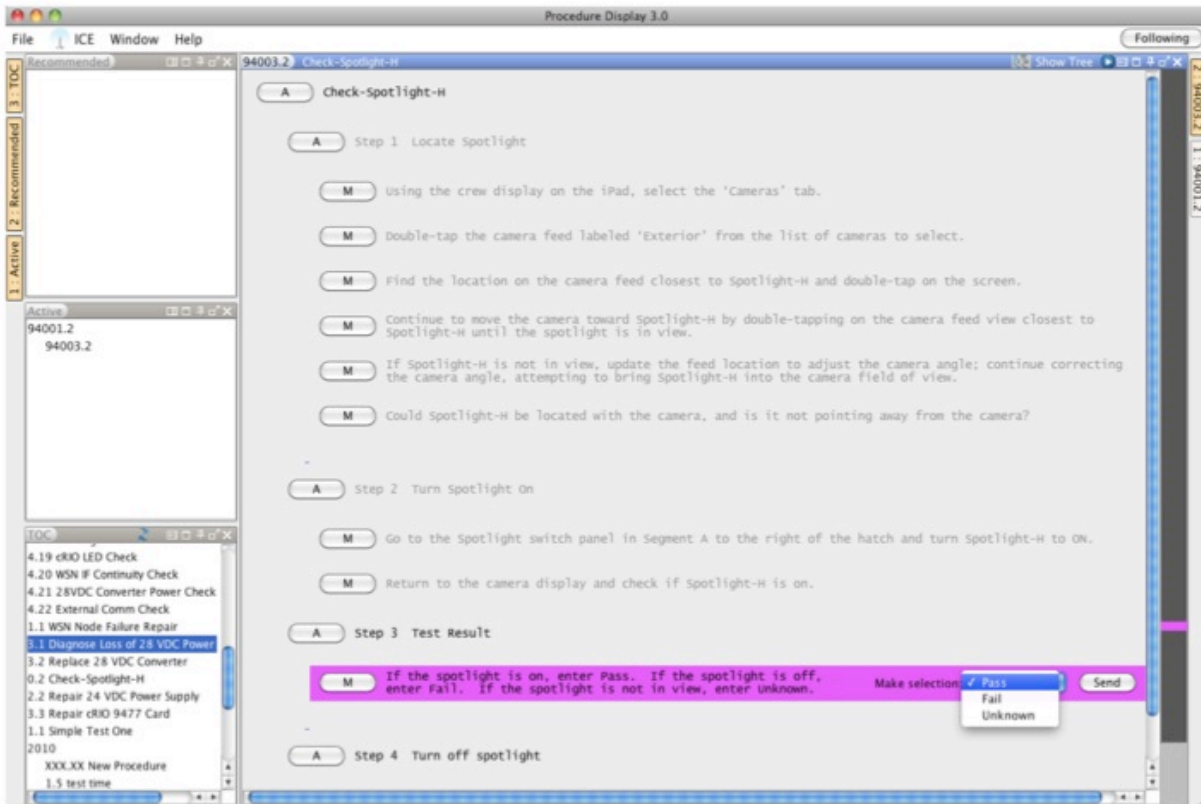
Procedure Display 3.0

File ICE Window Help

Following

3 : TOC
2 : Recommended
1 : Active

Recommended

Active
94001.2
94003.2

TOC
4.19 cRIO LED Check
4.20 WSN IF Continuity Check
4.21 28VDC Converter Power Check
4.22 External Comm Check
1.1 WSN Node Failure Repair
3.1 Diagnose Loss of 28 VDC Power
3.2 Replace 28 VDC Converter
0.2 Check-Spotlight-H
2.2 Repair 24 VDC Power Supply
3.3 Repair cRIO 9477 Card
1.1 Simple Test One
2010
XXX.XX New Procedure
1.5 test time

94003.2 Check-Spotlight-H
Show Tree

2 : 94003.2
1 : 94001.2

A Check-Spotlight-H

A Step 1 Locate Spotlight

M Using the crew display on the iPad, select the 'Cameras' tab.

M Double-tap the camera feed labeled 'Exterior' from the list of cameras to select.

M Find the location on the camera feed closest to Spotlight-H and double-tap on the screen.

M Continue to move the camera toward Spotlight-H by double-tapping on the camera feed view closest to Spotlight-H until the spotlight is in view.

M If Spotlight-H is not in view, update the feed location to adjust the camera angle; continue correcting the camera angle, attempting to bring Spotlight-H into the camera field of view.

M Could Spotlight-H be located with the camera, and is it not pointing away from the camera?

A Step 2 Turn Spotlight On

M Go to the Spotlight switch panel in Segment A to the right of the hatch and turn Spotlight-H to ON.

M Return to the camera display and check if Spotlight-H is on.

A Step 3 Test Result

M If the spotlight is on, enter Pass. If the spotlight is off, enter Fail. If the spotlight is not in view, enter Unknown.

Make selection: ✓ Pass
Fail
Unknown

Send

A Step 4 Turn off spotlight